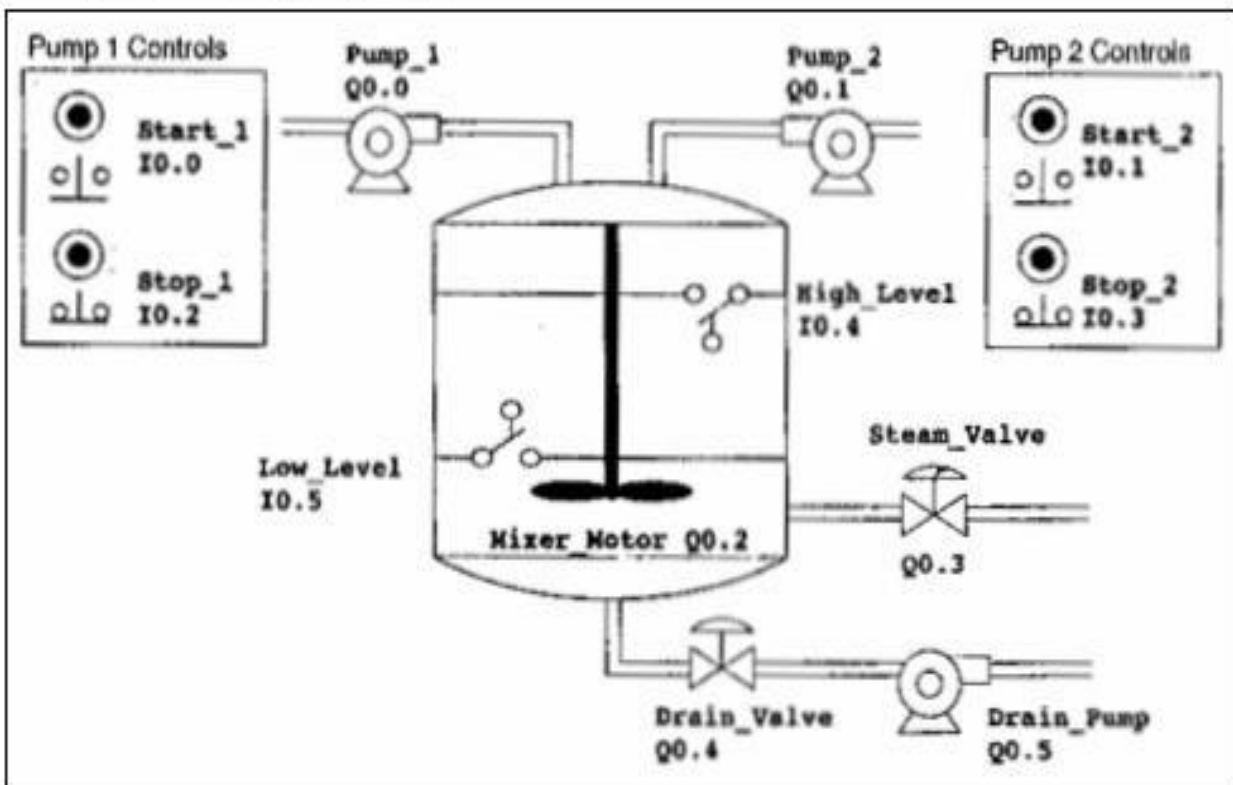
Pump 1 Controls

Start_1
I0.0

Stop_1
I0.2

Pump_1
Q0.0

Pump_2
Q0.1

Pump 2 Controls

Start_2
I0.1

Stop_2
I0.3

High_Level
I0.4

Steam_Valve

Low_Level
I0.5

Mixer_Motor Q0.2

Q0.3

Drain_Valve
Q0.4

Drain_Pump
Q0.5